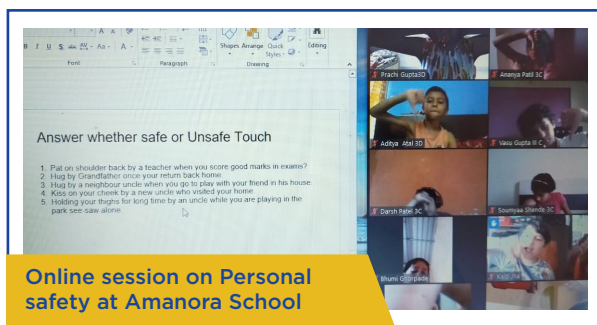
B I U S abc A A
Font
Paragraph
Shapes Arrange Quick Styles
Drawing
Editing

Answer whether safe or Unsafe Touch

1. Pat on shoulder back by a teacher when you score good marks in exams?
2. Hug by Grandfather once your return back home.
3. Hug by a neighbour uncle when you go to play with your friend in his house.
4. Kiss on your cheek by a new uncle who visited your home.
5. Holding your thighs for long time by an uncle while you are playing in the park see saw alone.

Prachi Gupta3D
Ananya Patil 3C
Aditya Atal 3D
Vasu Gupta III C
Darsh Patel 3C
Soumyaa Shende 3C
Bhumi Ghorpade
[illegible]

Online session on Personal safety at Amanora School